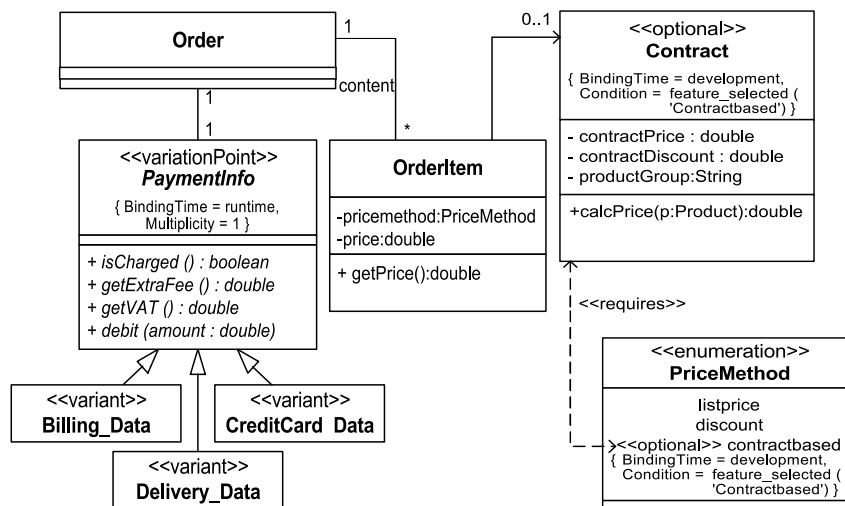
Order

1

content

1

1

*

0..1

<<optional>>
Contract
{ BindingTime = development, Condition = feature_selected ( 'Contractbased') }

- contractPrice : double
- contractDiscount : double
- productGroup:String

+calcPrice(p:Product):double

<<variationPoint>>
PaymentInfo
{ BindingTime = runtime, Multiplicity = 1 }

+ isCharged () : boolean
+ getExtraFee () : double
+ getVAT () : double
+ debit (amount : double)

OrderItem

-pricemethod:PriceMethod
-price:double

+ getPrice():double

<<requires>>

<<enumeration>>
PriceMethod

listprice
discount
<<optional>> contractbased
{ BindingTime = development, Condition = feature_selected ( 'Contractbased') }

<<variant>>
Billing_Data

<<variant>>
CreditCard Data

<<variant>>
Delivery_Data